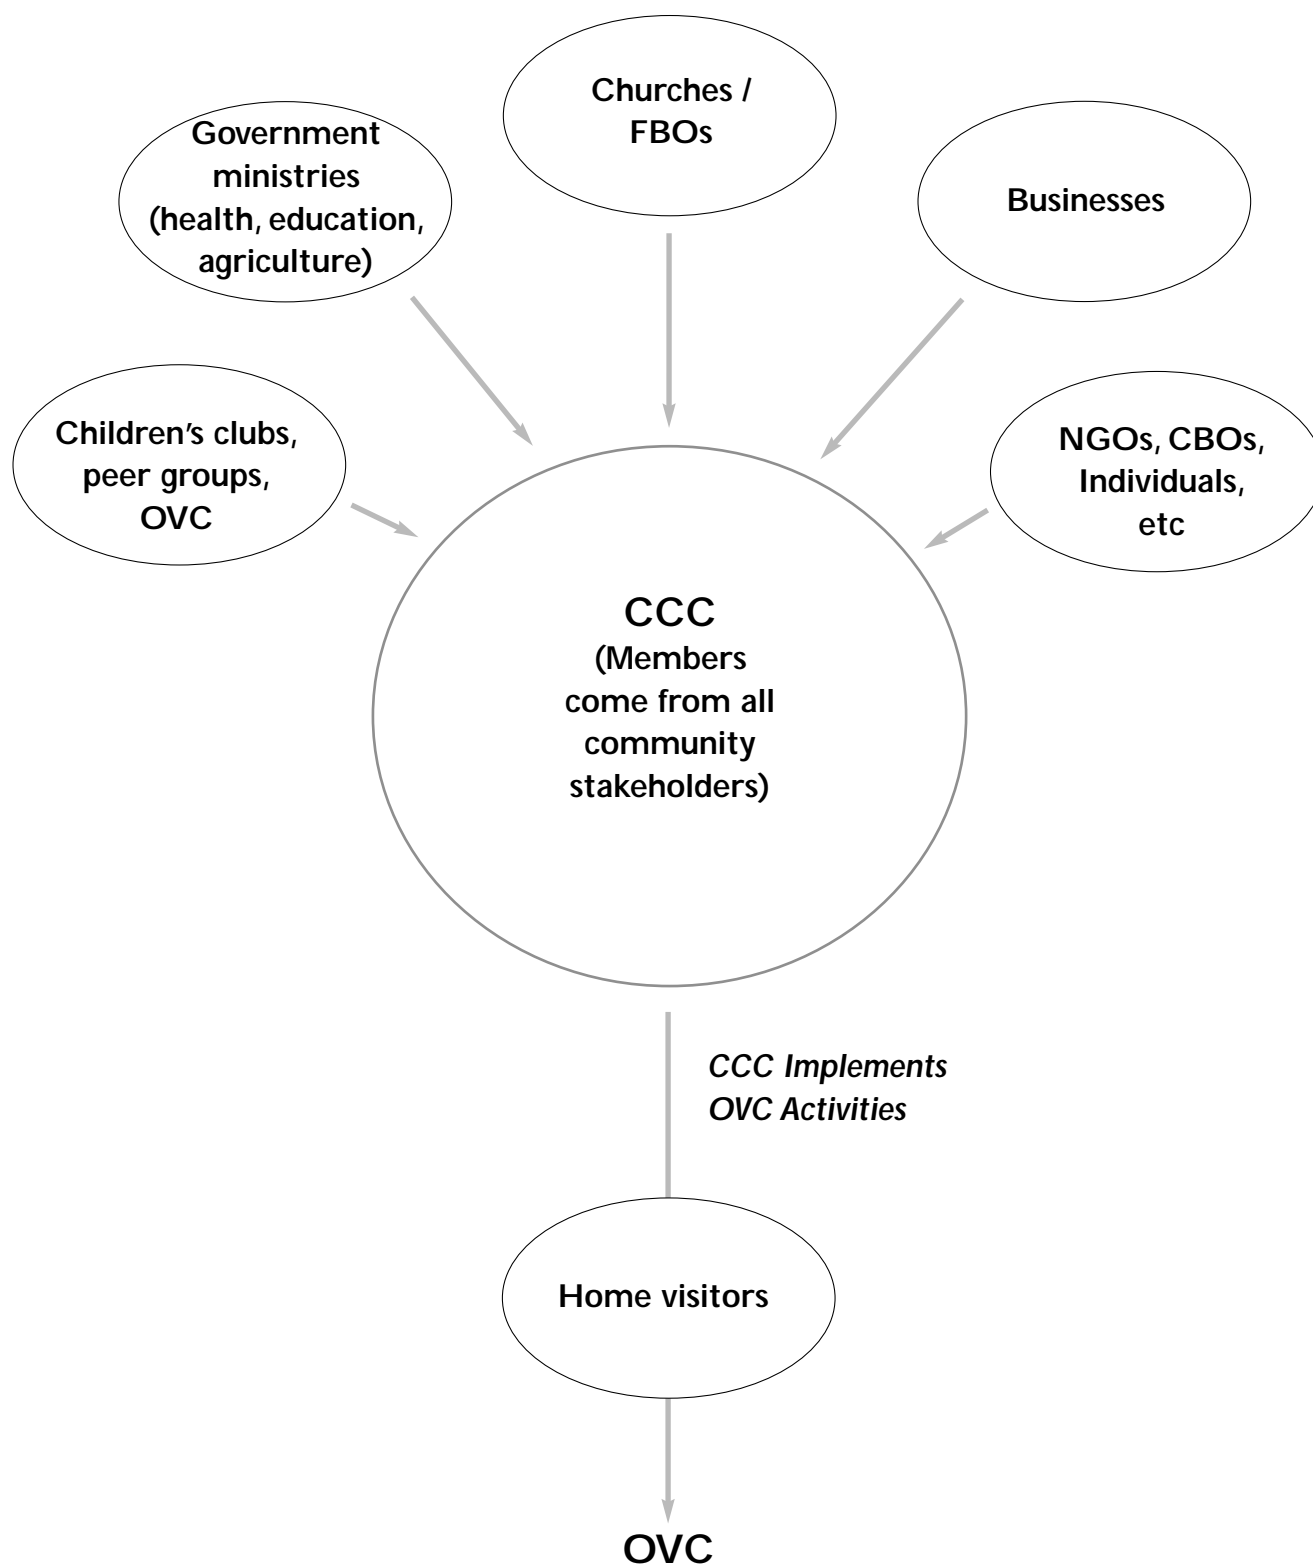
Churches / FBOs

Government ministries (health, education, agriculture)

Businesses

Children's clubs, peer groups, OVC

NGOs, CBOs, Individuals, etc

CCC
(Members come from all community stakeholders)

CCC Implements OVC Activities

Home visitors

OVC